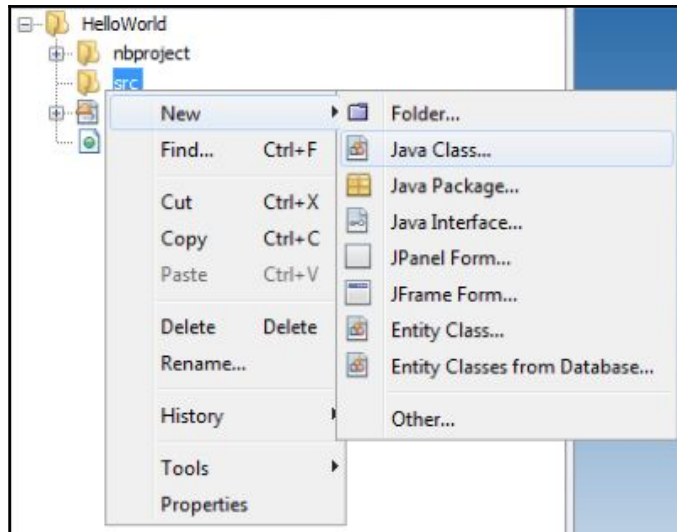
HelloWorld
nbproject
src

New
Find... Ctrl+F
Cut Ctrl+X
Copy Ctrl+C
Paste Ctrl+V
Delete Delete
Rename...
History
Tools
Properties

Folder...
Java Class...
Java Package...
Java Interface...
JPanel Form...
JFrame Form...
Entity Class...
Entity Classes from Database...
Other...